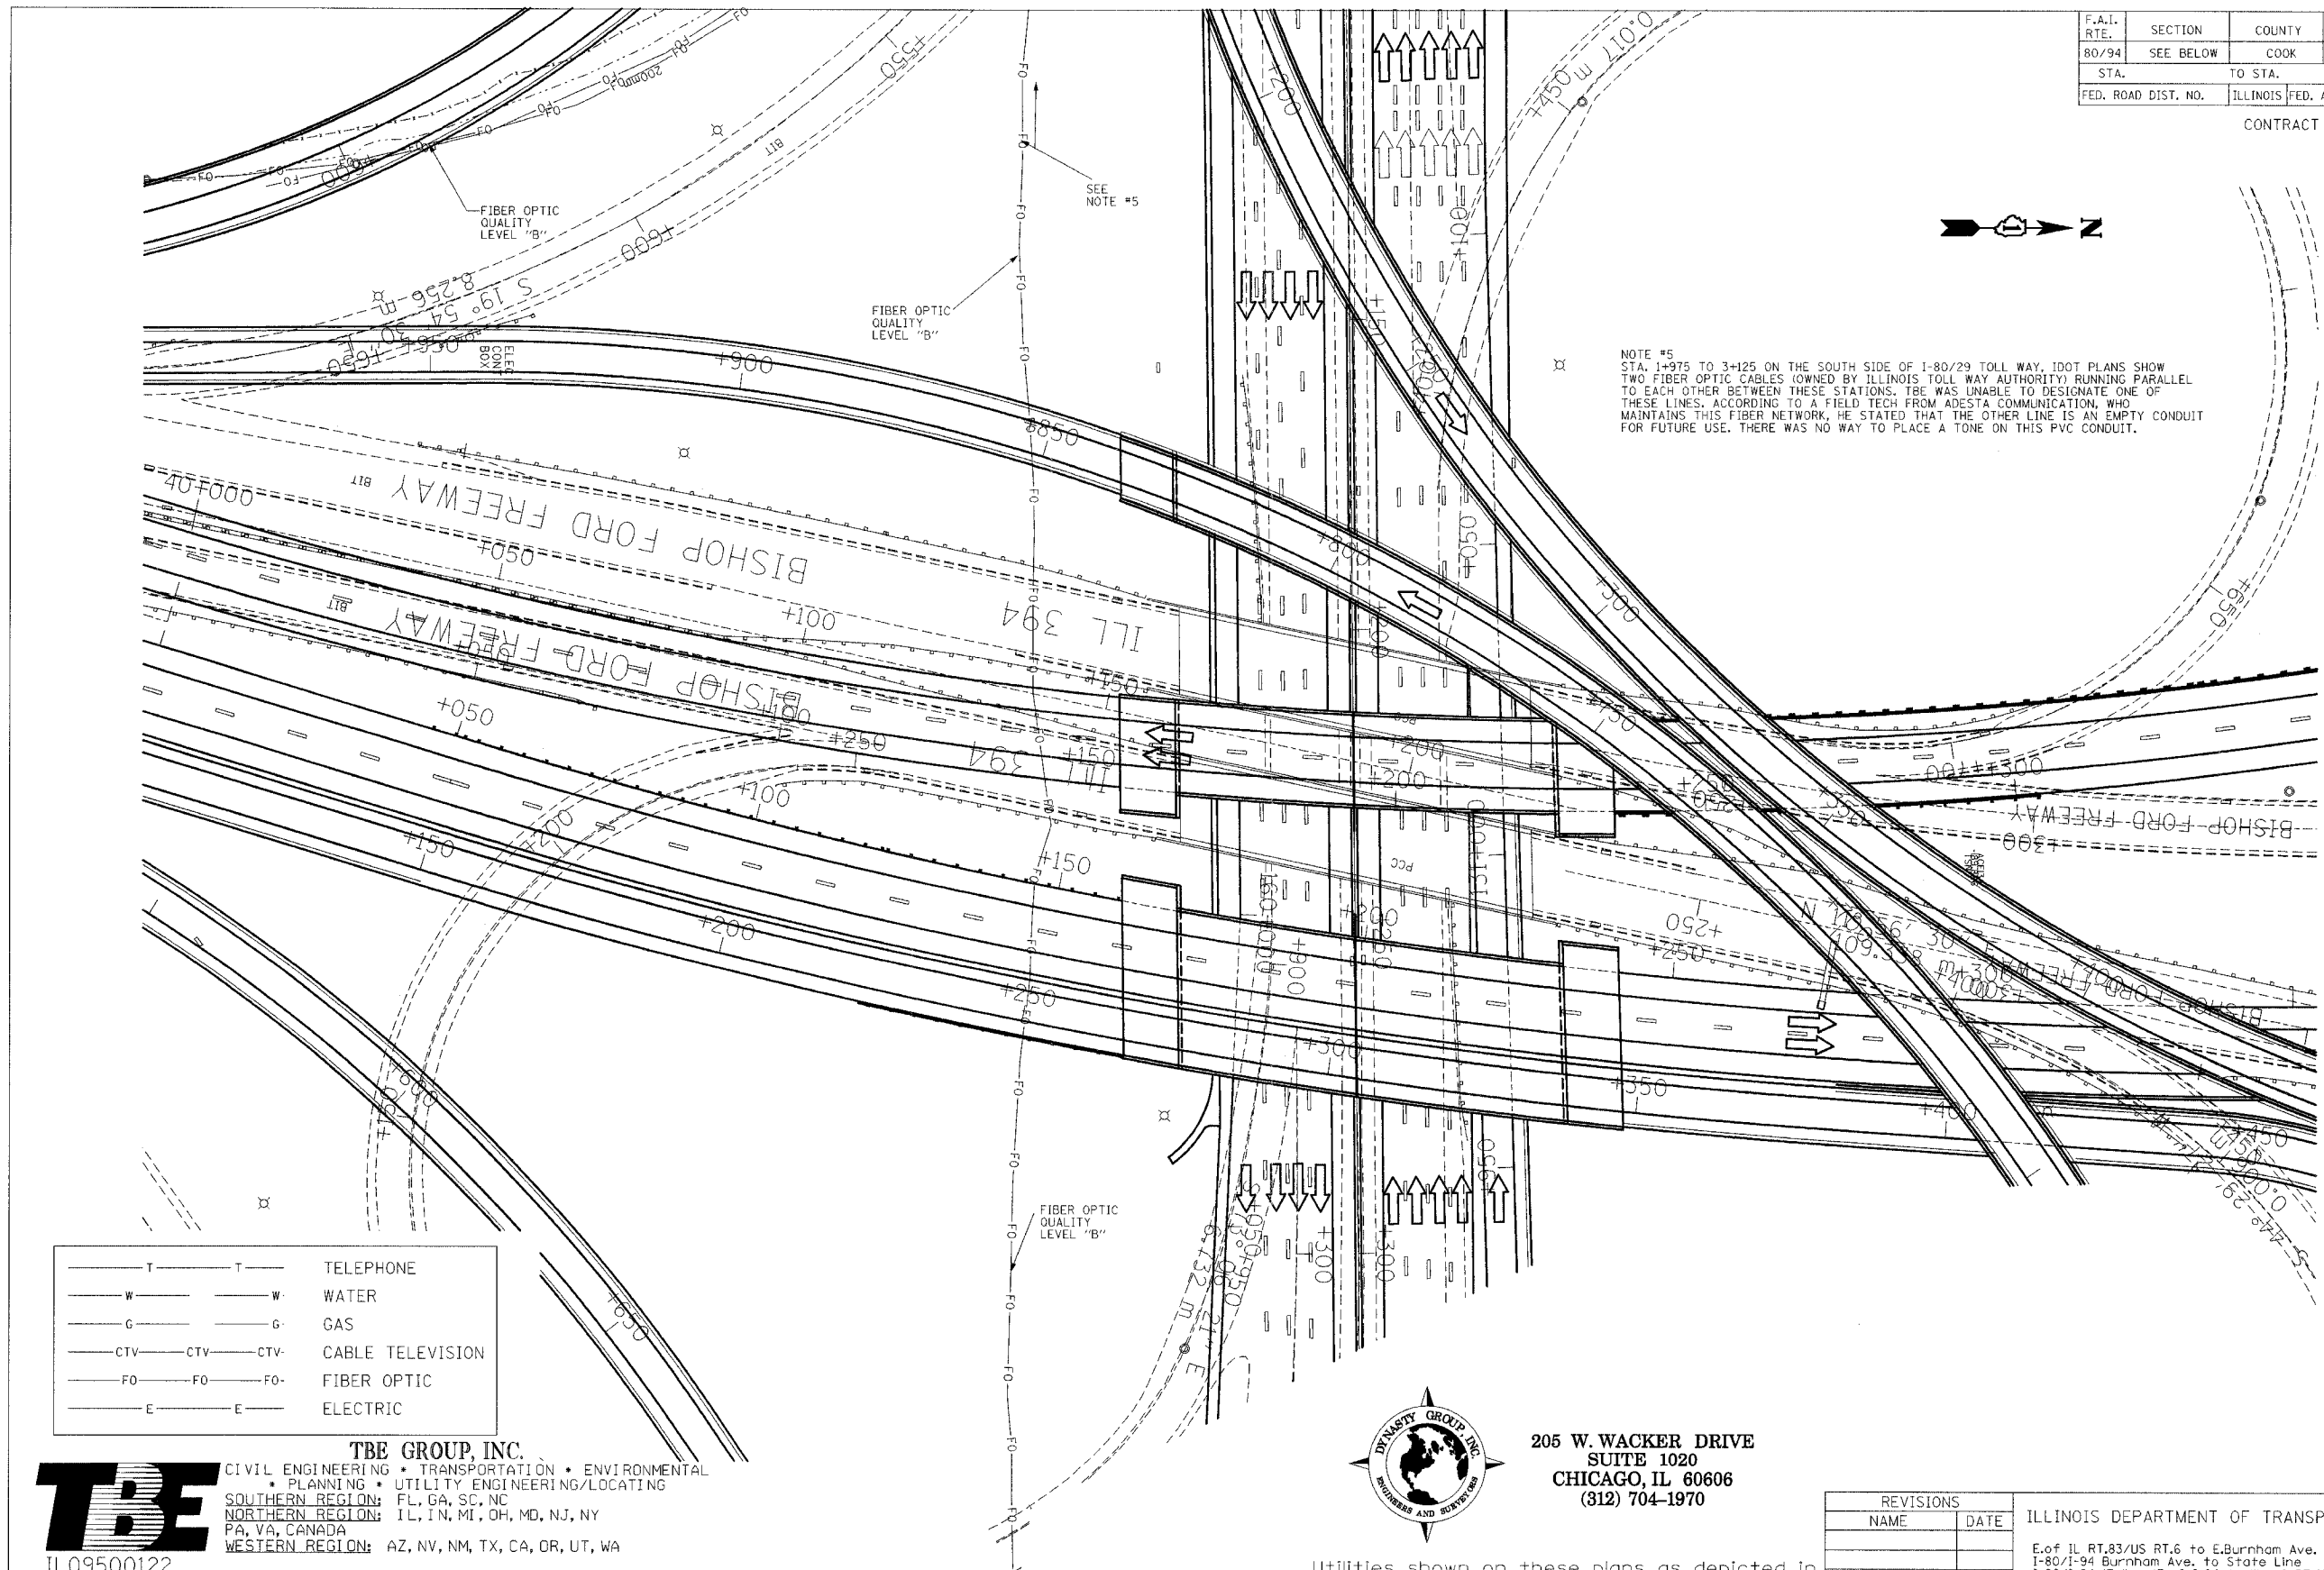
| F.A.I. RTE. | SECTION | COUNTY |
|---|---|---|
| 80/94 | SEE BELOW | COOK |
| STA. | | TO STA. |
| FED. ROAD DIST. NO. | | ILLINOIS FED. |

CONTRACT

N

SEE NOTE #5

FIBER OPTIC QUALITY LEVEL "B"

FIBER OPTIC QUALITY LEVEL "B"

FIBER OPTIC QUALITY LEVEL "B"

NOTE #5
STA. 1+975 TO 3+125 ON THE SOUTH SIDE OF I-80/29 TOLL WAY, IDOT PLANS SHOW TWO FIBER OPTIC CABLES (OWNED BY ILLINOIS TOLL WAY AUTHORITY) RUNNING PARALLEL TO EACH OTHER BETWEEN THESE STATIONS. TBE WAS UNABLE TO DESIGNATE ONE OF THESE LINES. ACCORDING TO A FIELD TECH FROM ADESTA COMMUNICATION, WHO MAINTAINS THIS FIBER NETWORK, HE STATED THAT THE OTHER LINE IS AN EMPTY CONDUIT FOR FUTURE USE. THERE WAS NO WAY TO PLACE A TONE ON THIS PVC CONDUIT.

BISHOP FORD FREEWAY

BISHOP FORD FREEWAY

BISHOP FORD FREEWAY

ILL 394

ILL 394

S 19° 54' 30" E 8.256 m

ELEC CONT BOX

40+000 +050 +100 +150 +200 +250 +300 +350 +400 +450 +550 +600 +650 +900 +850

| | |
|---|---|
| T T | TELEPHONE |
| W W | WATER |
| G G | GAS |
| CTV CTV CTV | CABLE TELEVISION |
| FO FO FO | FIBER OPTIC |
| E E | ELECTRIC |

TBE GROUP, INC.
CIVIL ENGINEERING * TRANSPORTATION * ENVIRONMENTAL * PLANNING * UTILITY ENGINEERING/LOCATING
SOUTHERN REGION: FL, GA, SC, NC
NORTHERN REGION: IL, IN, MI, OH, MD, NJ, NY PA, VA, CANADA
WESTERN REGION: AZ, NV, NM, TX, CA, OR, UT, WA
IL09500122

DYNASTY GROUP, INC. ENGINEERS AND SURVEYORS

205 W. WACKER DRIVE
SUITE 1020
CHICAGO, IL 60606
(312) 704-1970

Utilities shown on these plans as depicted in

| REVISIONS | |
|---|---|
| NAME | DATE |

ILLINOIS DEPARTMENT OF TRANSP

E.of IL RT.83/US RT.6 to E.Burnham Ave.
I-80/I-94 Burnham Ave. to State Line